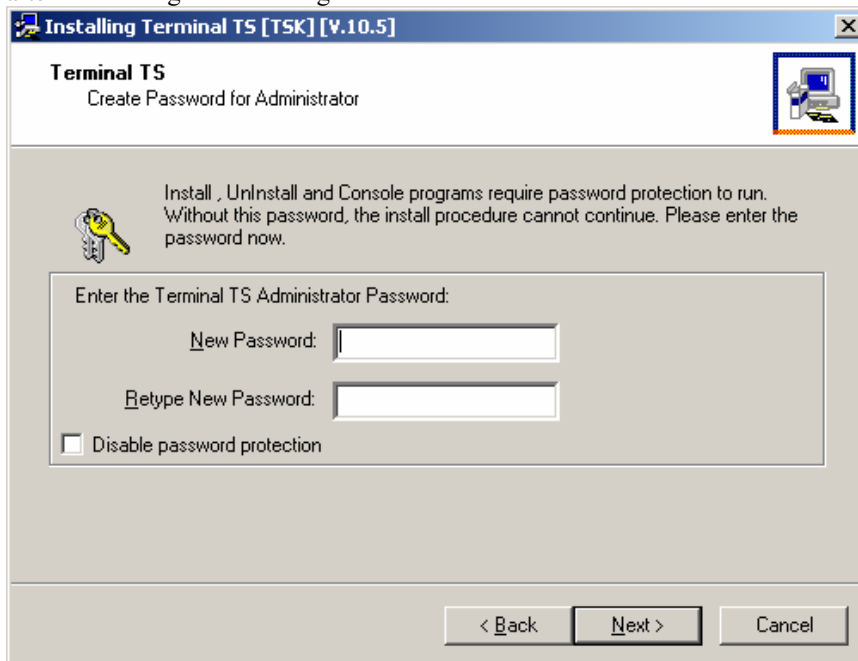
Installing Terminal TS [TSK] [V.10.5]

Terminal TS
Create Password for Administrator

Install , UnInstall and Console programs require password protection to run. Without this password, the install procedure cannot continue. Please enter the password now.

Enter the Terminal TS Administrator Password:

New Password:

Retype New Password:

Disable password protection

< Back

Next >

Cancel